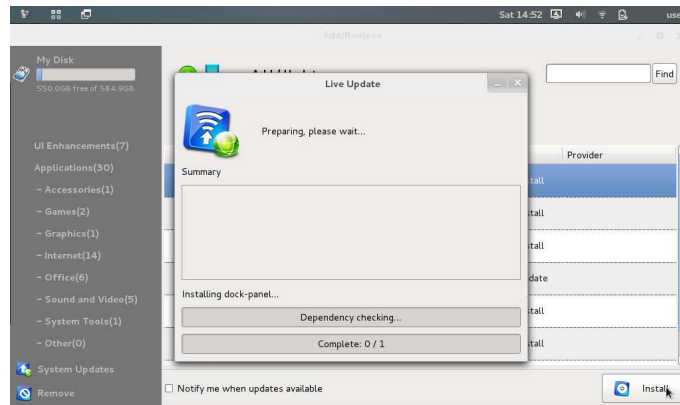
Sat 14:52 use

Add/Remove

My Disk
550.0GB free of 584.9GB

UI Enhancements(7)
Applications(30)
- Accessories(1)
- Games(2)
- Graphics(1)
- Internet(14)
- Office(6)
- Sound and Video(5)
- System Tools(1)
- Other(0)
System Updates
Remove

Find

Provider
tall
tall
tall
date
tall
tall

Live Update
Preparing, please wait...
Summary
Installing dock-panel...
Dependency checking...
Complete: 0 / 1

Notify me when updates available

Install